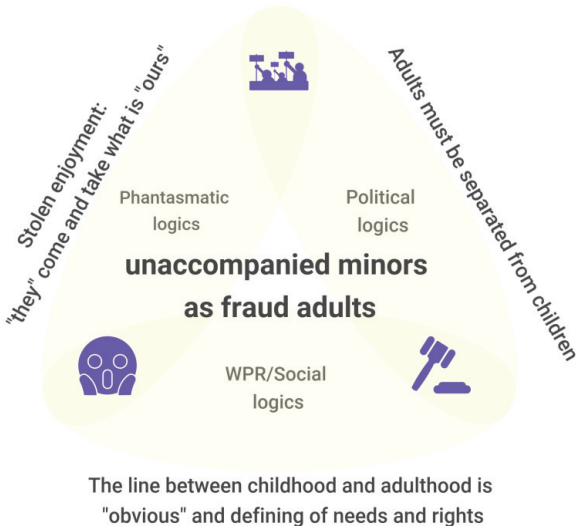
Stolen enjoyment:
"they" come and take what is "ours"

Adults must be separated from children

Phantasmatic logics

Political logics

unaccompanied minors as fraud adults

WPR/Social logics

The line between childhood and adulthood is "obvious" and defining of needs and rights